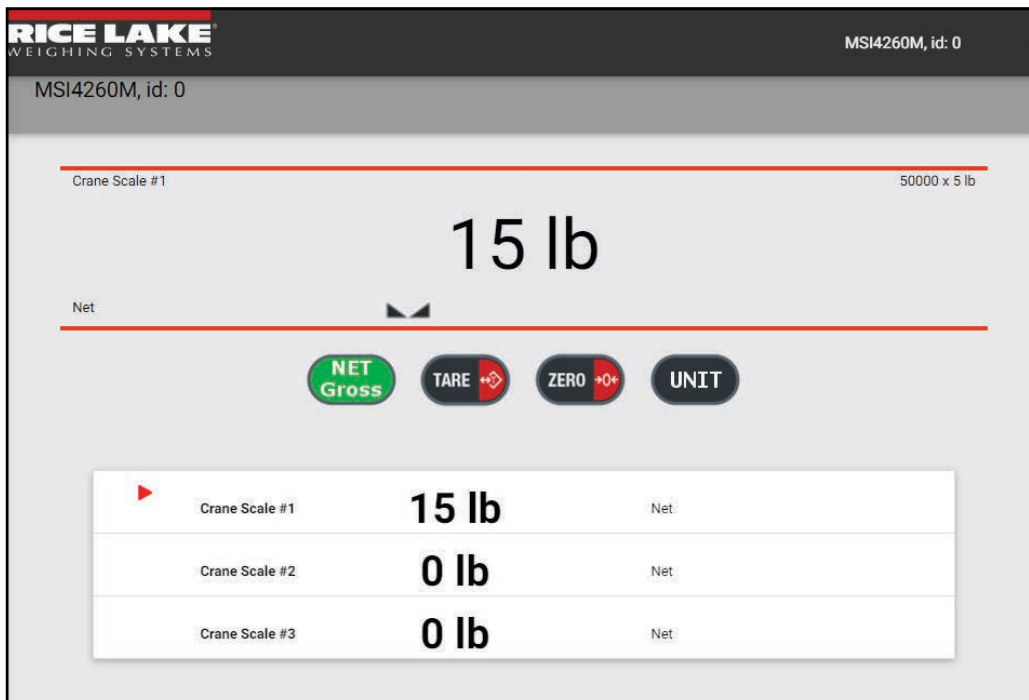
RICE LAKE
WEIGHING SYSTEMS

MSI4260M, id: 0

MSI4260M, id: 0

Crane Scale #1

50000 x 5 lb

15 lb

Net

NET
Gross

TARE

ZERO

UNIT

| | | | |
|---|---|---|---|
| ▶ | Crane Scale #1 | 15 lb | Net |
| | Crane Scale #2 | 0 lb | Net |
| | Crane Scale #3 | 0 lb | Net |